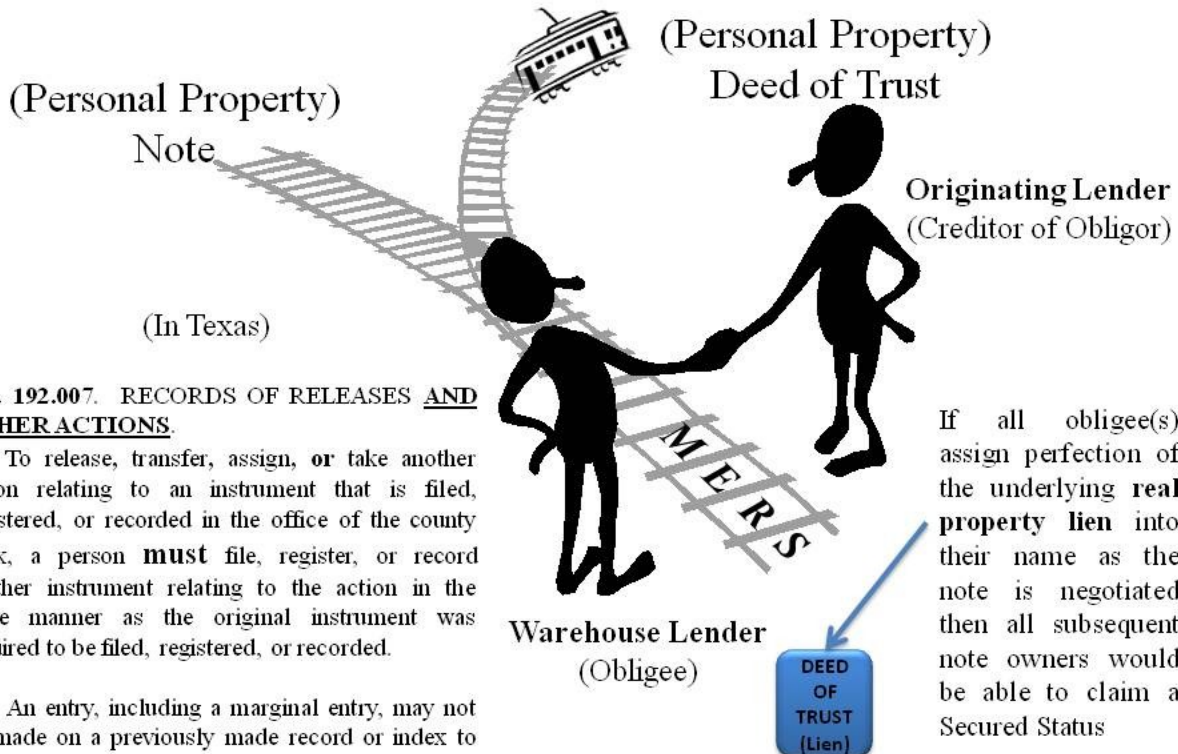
(Personal Property) Note

(Personal Property) Deed of Trust

Originating Lender
(Creditor of Obligor)

(In Texas)

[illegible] 192.007. RECORDS OF RELEASES AND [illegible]HER ACTIONS.

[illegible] To release, transfer, assign, or take another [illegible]on relating to an instrument that is filed, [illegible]stered, or recorded in the office of the county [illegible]k, a person must file, register, or record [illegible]her instrument relating to the action in the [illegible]e manner as the original instrument was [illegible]ired to be filed, registered, or recorded.

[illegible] An entry, including a marginal entry, may not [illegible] made on a previously made record or index to

M E R S

Warehouse Lender
(Obligee)

DEED OF TRUST (Lien)

If all obligee(s) assign perfection of the underlying real property lien into their name as the note is negotiated then all subsequent note owners would be able to claim a Secured Status